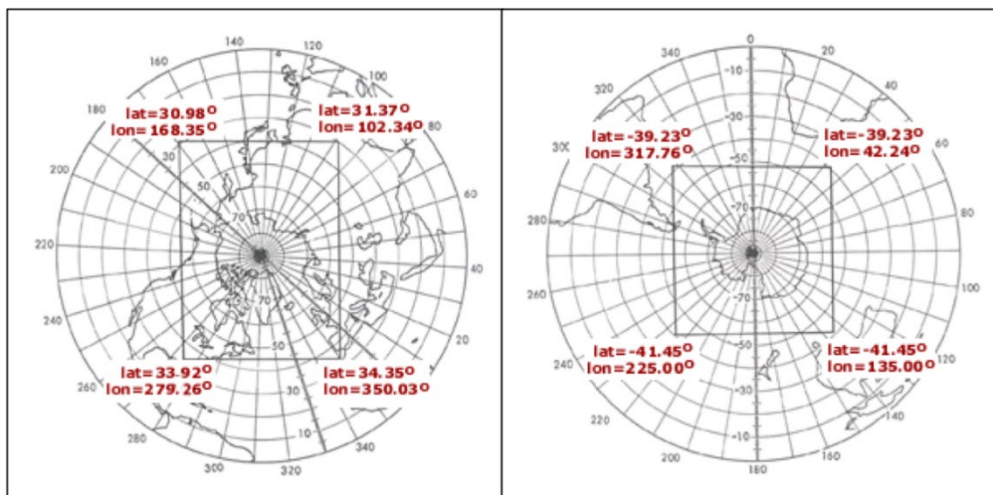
140
120
160
100
180
lat=30.98°
lon=168.35°
lat=31.37°
lon=102.34°
80
30
200
50
60
70
220
40
70
240
50
20
lat=33.92°
lon=279.26°
lat=34.35°
lon=350.03°
260
30
10
280
340
300
320

0
340
20
-10
320
40
-30
lat=-39.23°
lon=317.76°
lat=-39.23°
lon=42.24°
300
-50
60
-70
80
280
-70
260
100
-50
lat=-41.45°
lon=225.00°
lat=-41.45°
lon=135.00°
240
120
-30
220
140
-10
200
160
180